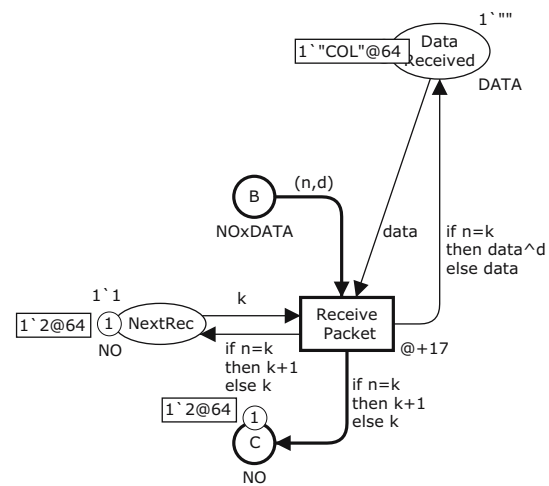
1`""
1`"COL"@64
Data Received
DATA

B
(n,d)
NOxDATA

data

if n=k
then data^d
else data

1`1
1`2@64
1
NextRec
NO

k

Receive Packet

@+17

if n=k
then k+1
else k

if n=k
then k+1
else k

1`2@64
1
C
NO